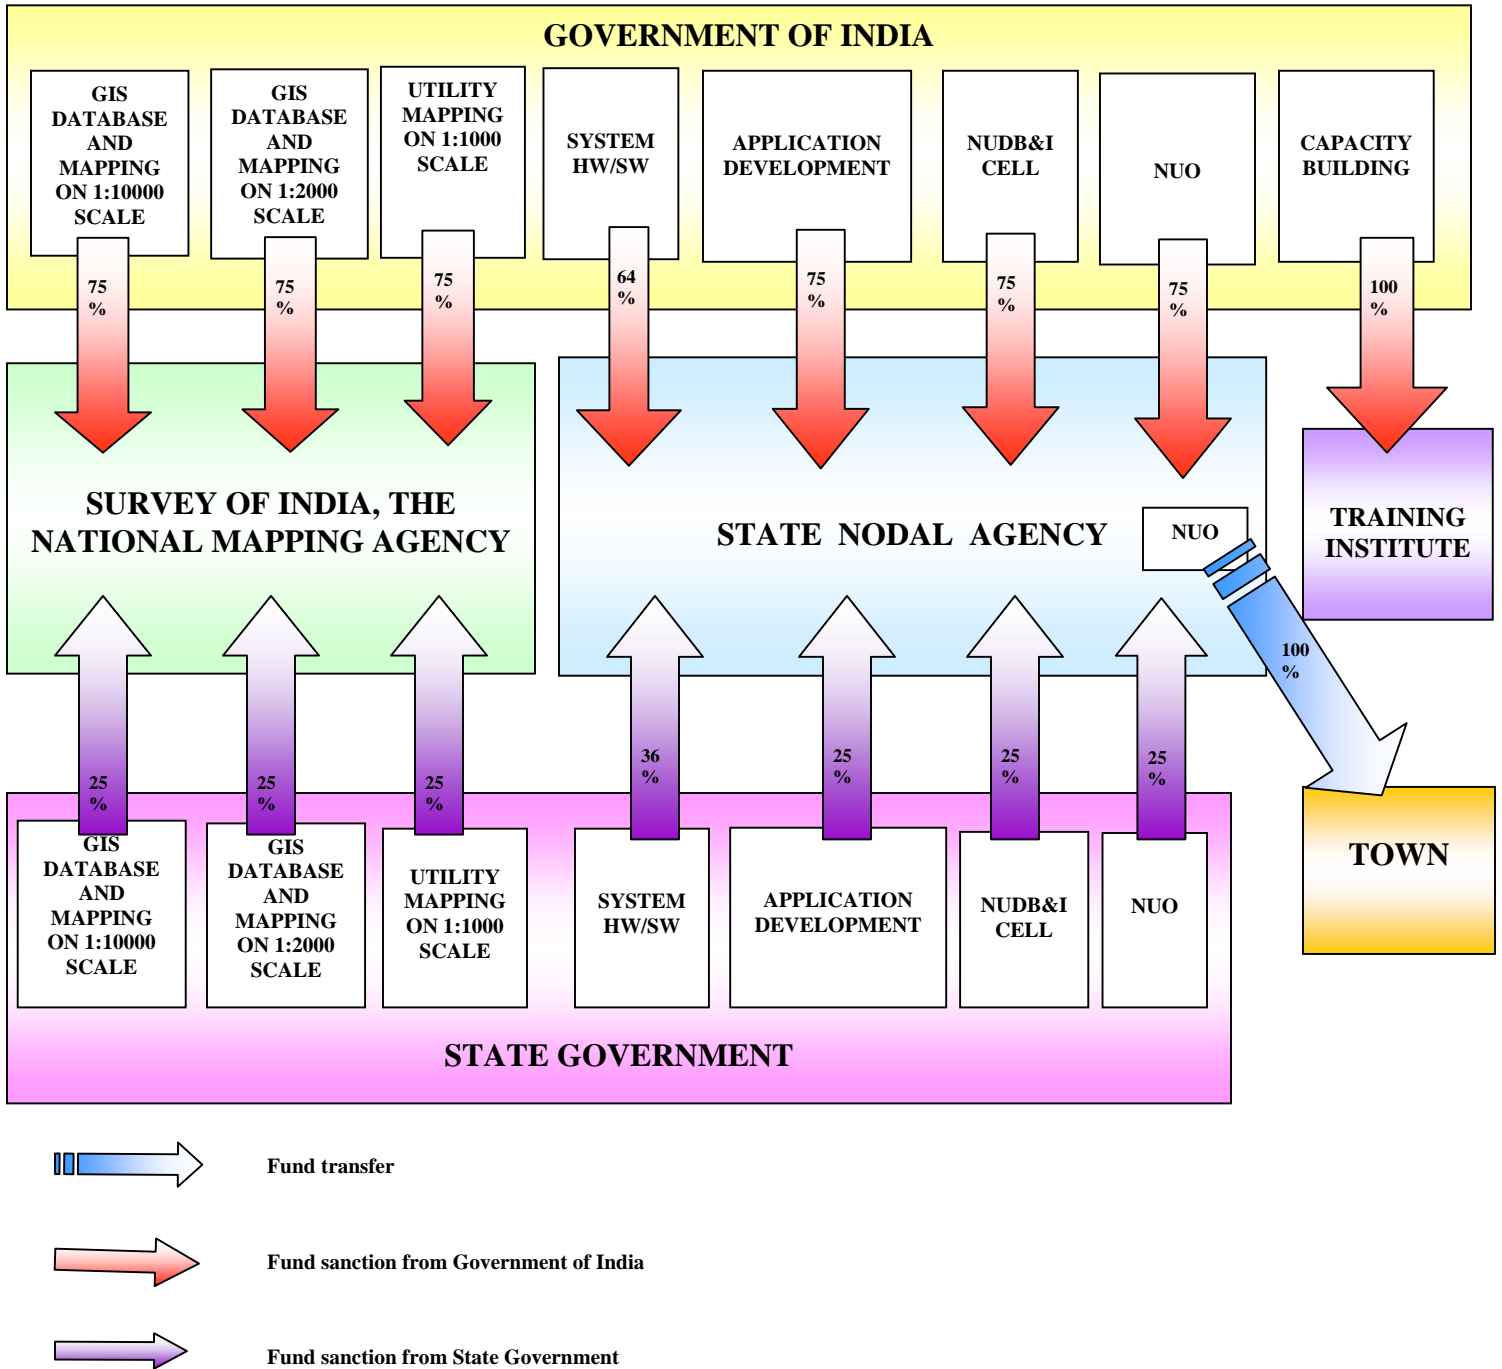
GOVERNMENT OF INDIA

GIS DATABASE AND MAPPING ON 1:10000 SCALE

GIS DATABASE AND MAPPING ON 1:2000 SCALE

UTILITY MAPPING ON 1:1000 SCALE

SYSTEM HW/SW

APPLICATION DEVELOPMENT

NUDB&I CELL

NUO

CAPACITY BUILDING

75 %

75 %

75 %

64 %

75 %

75 %

75 %

100 %

SURVEY OF INDIA, THE NATIONAL MAPPING AGENCY

STATE NODAL AGENCY

NUO

TRAINING INSTITUTE

100 %

TOWN

25 %

25 %

25 %

36 %

25 %

25 %

25 %

GIS DATABASE AND MAPPING ON 1:10000 SCALE

GIS DATABASE AND MAPPING ON 1:2000 SCALE

UTILITY MAPPING ON 1:1000 SCALE

SYSTEM HW/SW

APPLICATION DEVELOPMENT

NUDB&I CELL

NUO

STATE GOVERNMENT

Fund transfer

Fund sanction from Government of India

Fund sanction from State Government